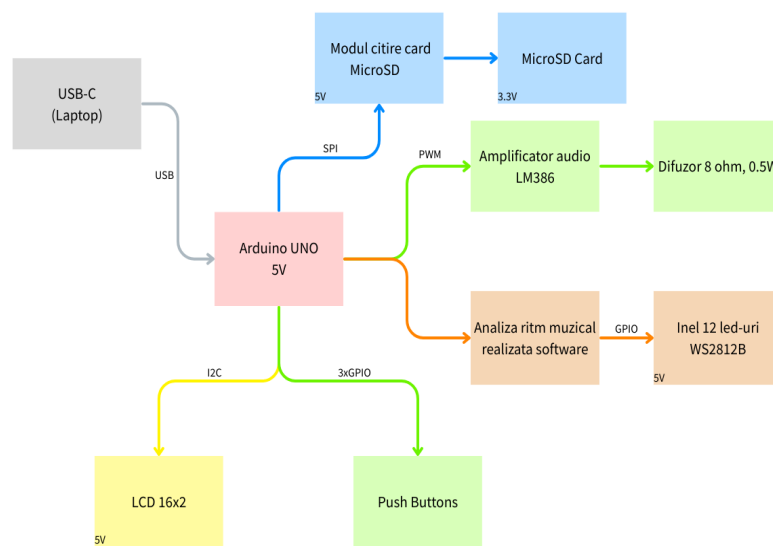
Modul citire card MicroSD
5V

MicroSD Card
3.3V

USB-C (Laptop)

USB

SPI

PWM

Amplificator audio LM386

Difuzor 8 ohm, 0.5W

Arduino UNO 5V

Analiza ritm muzical realizata software

GPIO

Inel 12 led-uri WS2812B
5V

I2C

3xGPIO

LCD 16x2
5V

Push Buttons